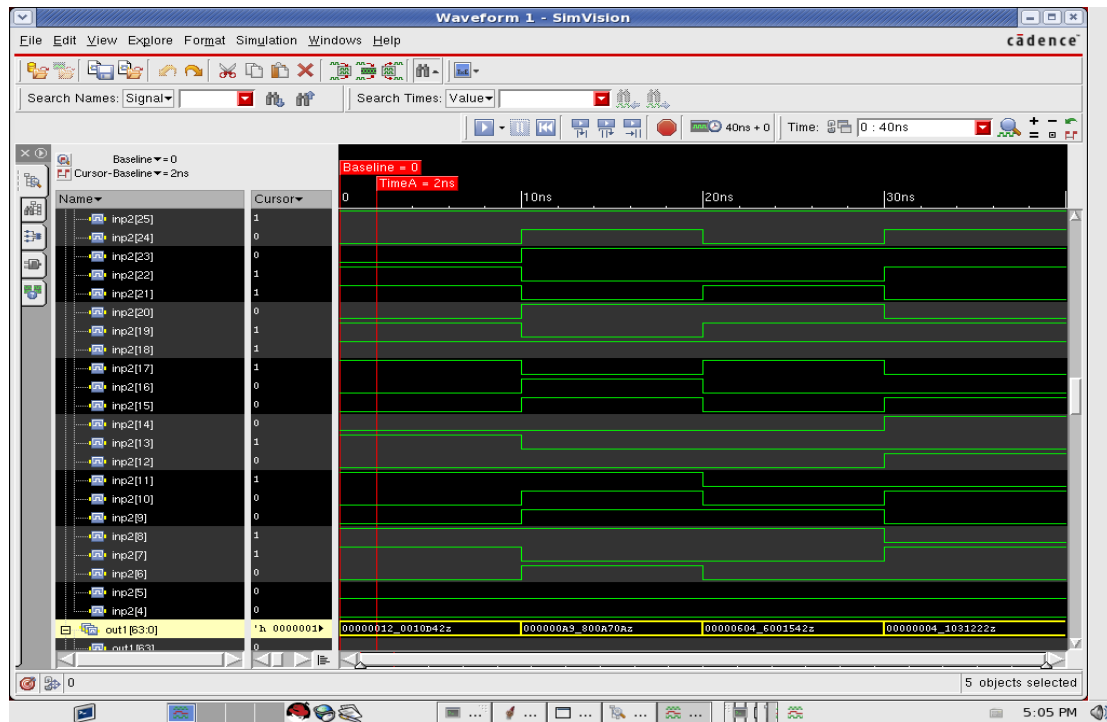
Waveform 1 - SimVision

File Edit View Explore Format Simulation Windows Help

cādence

Search Names: Signal▾

Search Times: Value▾

40ns + 0

Time: 0 : 40ns

Baseline ▾ = 0
Cursor-Baseline ▾ = 2ns

Baseline = 0
TimeA = 2ns

| Name▾ | Cursor▾ |
|---|---|
| inp2[25] | 1 |
| inp2[24] | 0 |
| inp2[23] | 0 |
| inp2[22] | 1 |
| inp2[21] | 1 |
| inp2[20] | 0 |
| inp2[19] | 1 |
| inp2[18] | 1 |
| inp2[17] | 1 |
| inp2[16] | 0 |
| inp2[15] | 0 |
| inp2[14] | 0 |
| inp2[13] | 1 |
| inp2[12] | 0 |
| inp2[11] | 1 |
| inp2[10] | 0 |
| inp2[9] | 0 |
| inp2[8] | 1 |
| inp2[7] | 1 |
| inp2[6] | 0 |
| inp2[5] | 0 |
| inp2[4] | 0 |
| out1[63:0] | 'h 0000001▸ |
| out1[63] | 0 |

0 | 10ns | 20ns | 30ns

00000012_0010D42z
000000A9_800A70Az
00000604_6001542z
00000004_1031222z

0

5 objects selected

5:05 PM